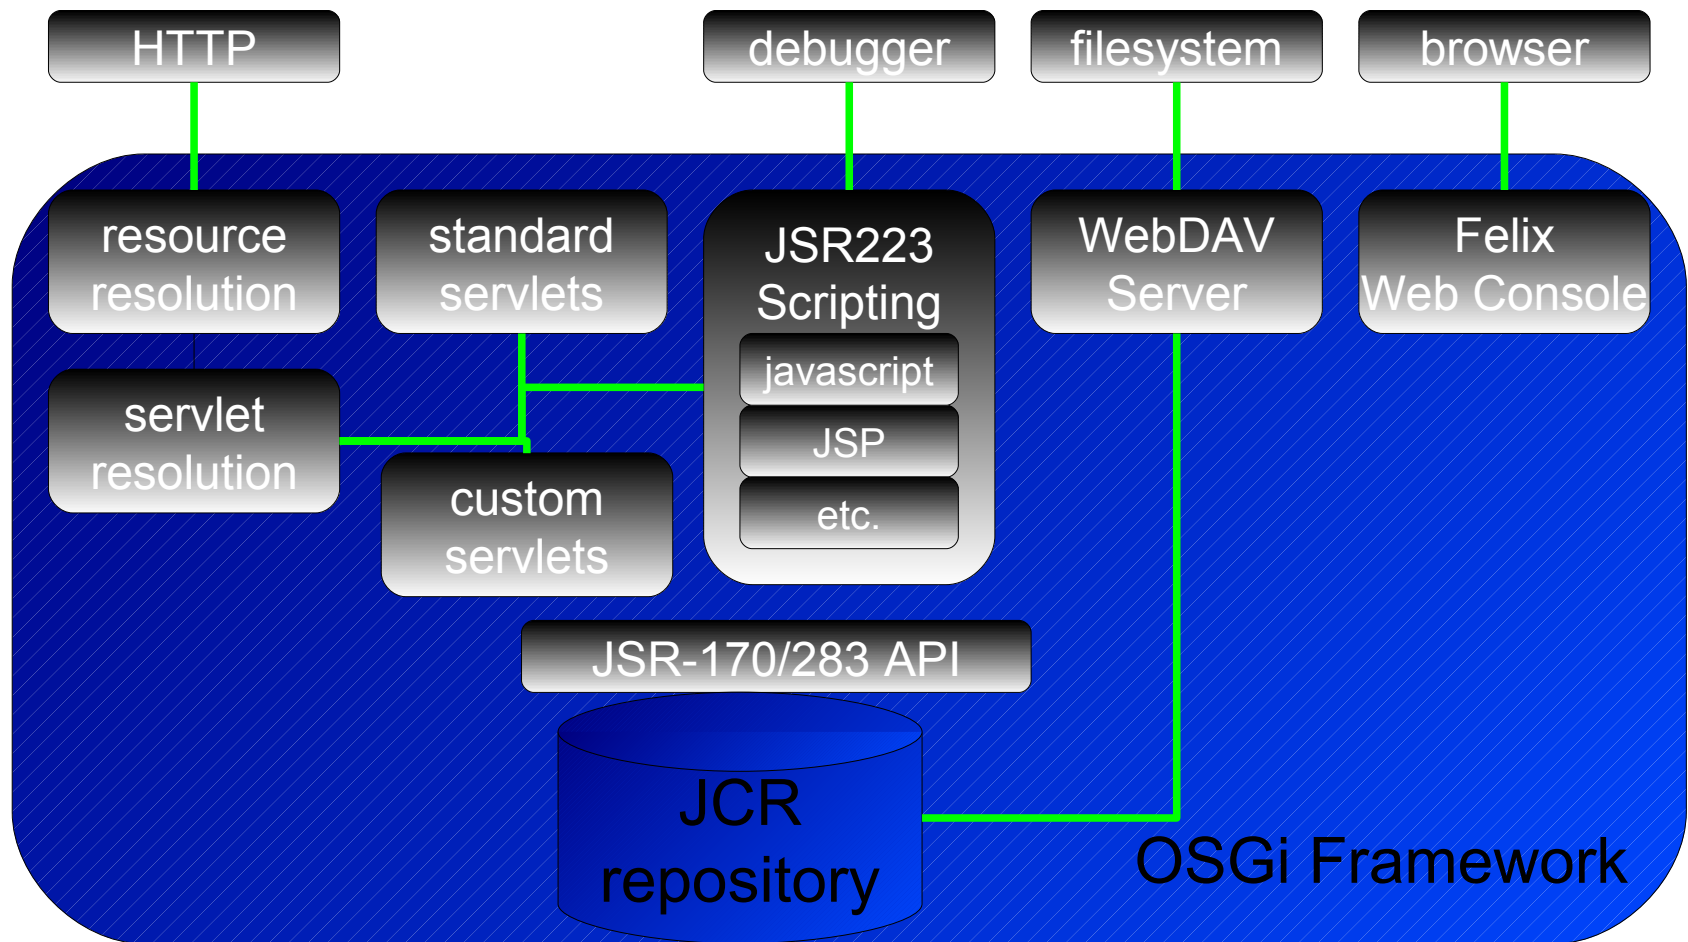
HTTP

debugger

filesystem

browser

resource resolution

standard servlets

JSR223 Scripting

javascript

JSP

etc.

WebDAV Server

Felix Web Console

servlet resolution

custom servlets

JSR-170/283 API

JCR repository

OSGi Framework